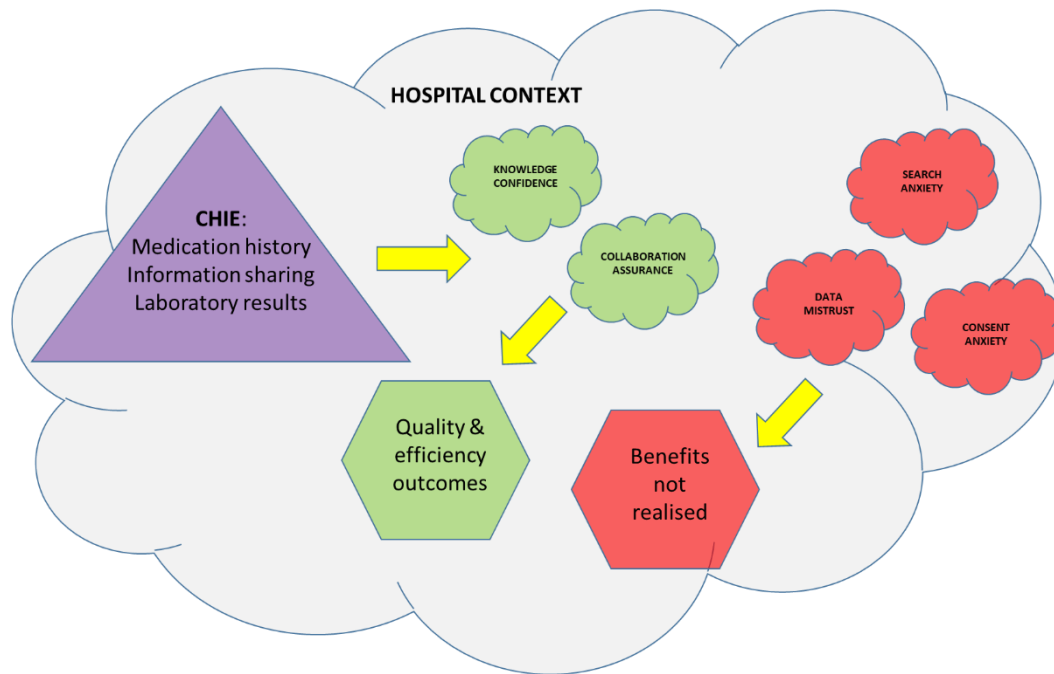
HOSPITAL CONTEXT

CHIE:
Medication history
Information sharing
Laboratory results

KNOWLEDGE CONFIDENCE

COLLABORATION ASSURANCE

SEARCH ANXIETY

DATA MISTRUST

CONSENT ANXIETY

Quality & efficiency outcomes

Benefits not realised